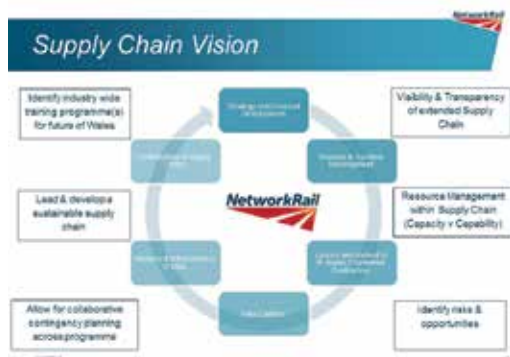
NetworkRail

Supply Chain Vision

Identify industry wide training programme(s) for future of Wales

Viability & Transparency of extended Supply Chain

Lead & develop a sustainable supply chain

Resource Management within Supply Chain (Capacity v Capability)

Allow for collaborative contingency planning across programme

Identify risks & opportunities

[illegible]

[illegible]

NetworkRail

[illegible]

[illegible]

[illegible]

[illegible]